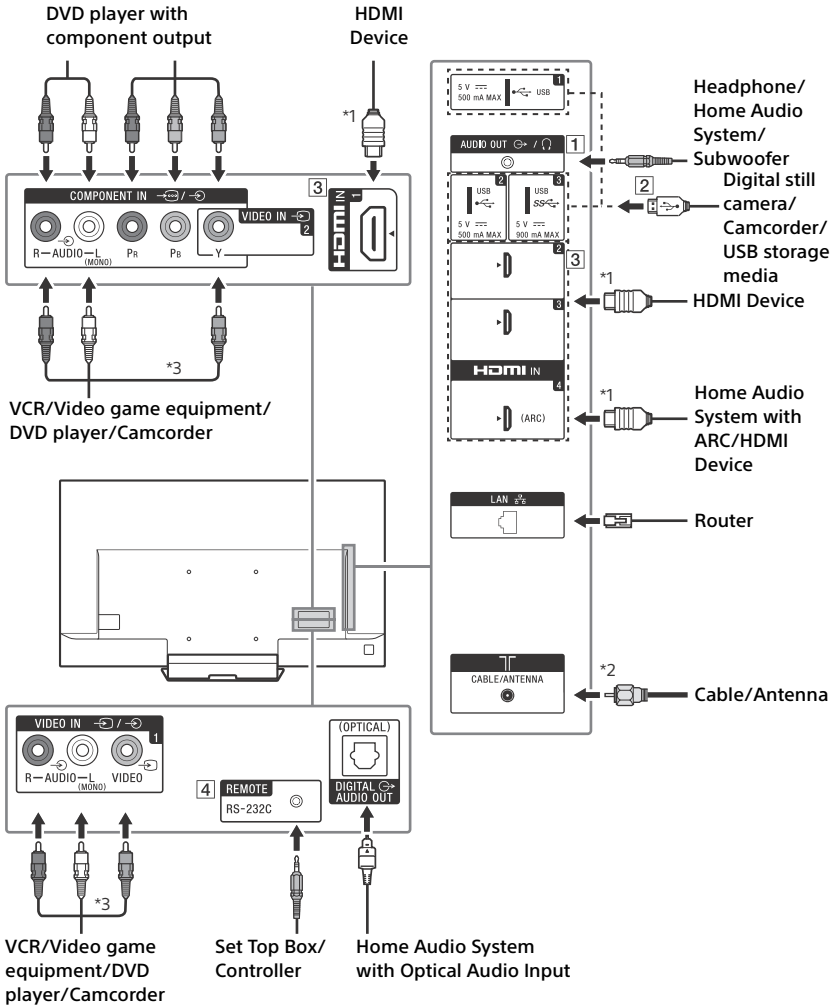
DVD player with component output

HDMI Device

*1

COMPONENT IN

3

VIDEO IN 2

HDMI IN 1

R — AUDIO — L (MONO) PR PB Y

*3

VCR/Video game equipment/ DVD player/Camcorder

5 V ⎓ 500 mA MAX USB 1

Headphone/ Home Audio System/ Subwoofer

AUDIO OUT / 1

2 Digital still camera/ Camcorder/ USB storage media

USB 2 5 V ⎓ 500 mA MAX

USB 3 SS 5 V ⎓ 900 mA MAX

3

2

*1

HDMI Device

3

HDMI IN

4 (ARC)

*1

Home Audio System with ARC/HDMI Device

LAN

Router

*2

CABLE/ANTENNA

Cable/Antenna

VIDEO IN 1

R — AUDIO — L (MONO) VIDEO

4 REMOTE RS-232C

(OPTICAL) DIGITAL AUDIO OUT

*3

VCR/Video game equipment/DVD player/Camcorder

Set Top Box/ Controller

Home Audio System with Optical Audio Input